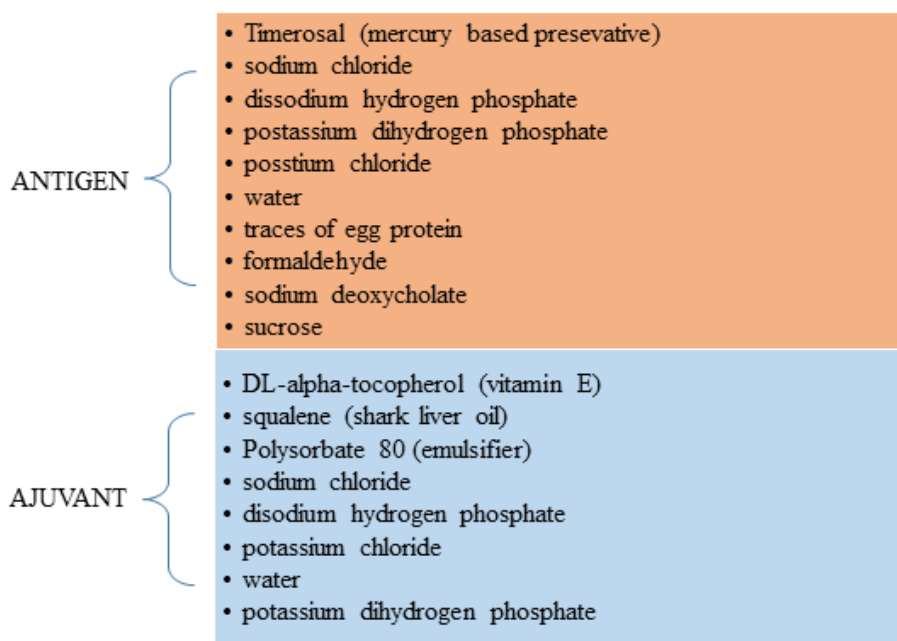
ANTIGEN

• Timerosal (mercury based presevative)
• sodium chloride
• dissodium hydrogen phosphate
• postassium dihydrogen phosphate
• posstium chloride
• water
• traces of egg protein
• formaldehyde
• sodium deoxycholate
• sucrose

AJUVANT

• DL-alpha-tocopherol (vitamin E)
• squalene (shark liver oil)
• Polysorbate 80 (emulsifier)
• sodium chloride
• disodium hydrogen phosphate
• potassium chloride
• water
• potassium dihydrogen phosphate